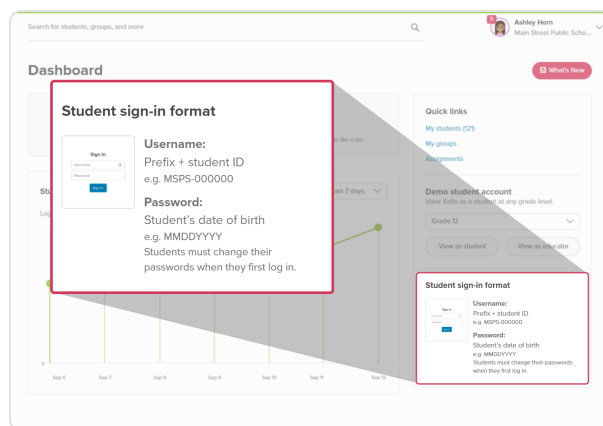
Search for students, groups, and more

Ashley Horn
Main Street Public Scho...

Dashboard

What's New

Student sign-in format

Sign in
Username
Password
Sign in

Username:
Prefix + student ID
e.g. MSPS-000000

Password:
Student's date of birth
e.g. MMDDYYYY
Students must change their passwords when they first log in.

s like a pro.

St

Log

ast 7 days

0

Sep 6 Sep 7 Sep 8 Sep 9 Sep 10 Sep 11 Sep 12

Quick links
My students (121)
My groups
Assignments

Demo student account
View Kello as a student at any grade level.

Grade 12

View as student
View as educator

Student sign-in format

Sign in

Username:
Prefix + student ID
e.g. MSPS-000000

Password:
Student's date of birth
e.g. MMDDYYYY
Students must change their passwords when they first log in.